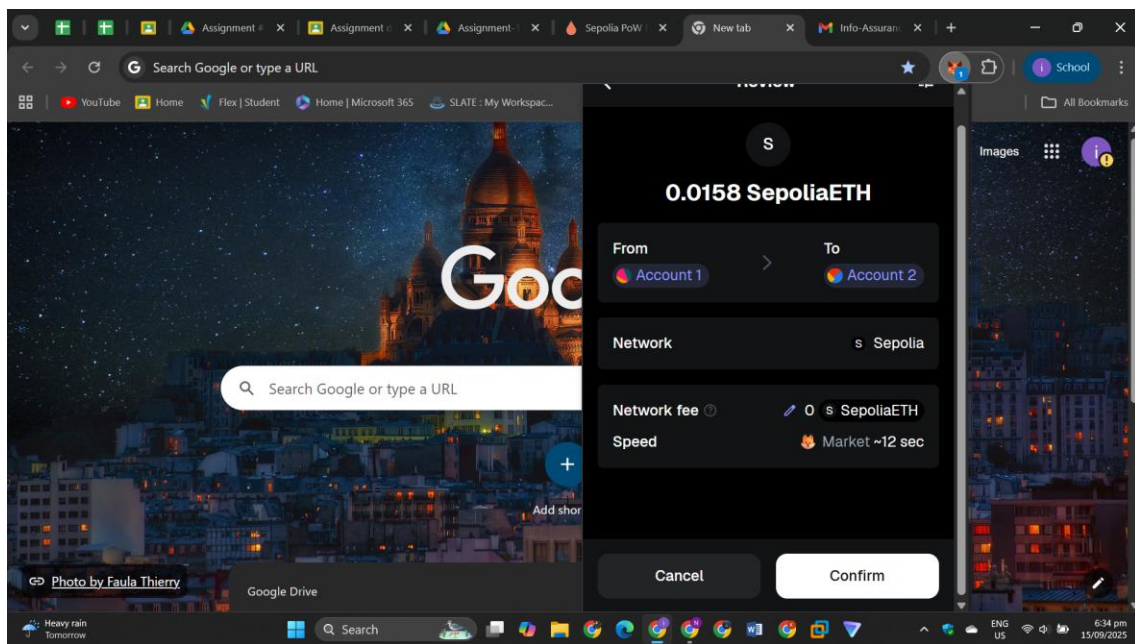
Assignment # X Assignment c X Assignment- X Sepolia PoW X New tab X Info-Assuranc X +

Search Google or type a URL

School

YouTube Home Flex | Student Home | Microsoft 365 SLATE : My Workspac...

All Bookmarks

Review

S

0.0158 SepoliaETH

From
Account 1

To
Account 2

Network
S Sepolia

Network fee
0 S SepoliaETH

Speed
Market ~12 sec

Cancel

Confirm

Images

Goo

Search Google or type a URL

Add shor

Photo by Faula Thierry

Google Drive

Heavy rain
Tomorrow

Search

ENG
US

6:34 pm
15/09/2025